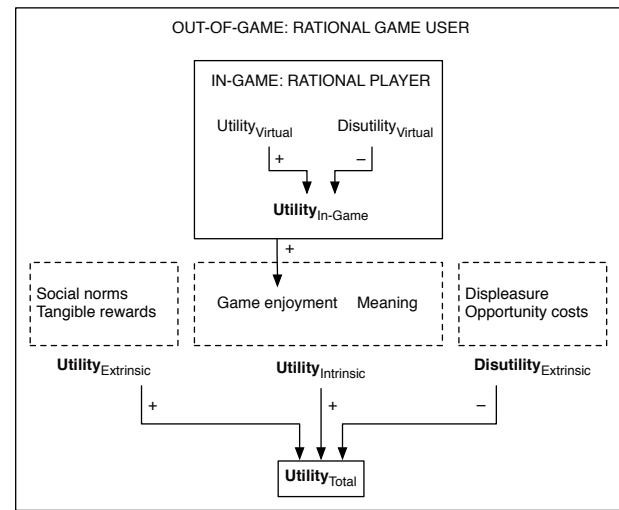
OUT-OF-GAME: RATIONAL GAME USER

IN-GAME: RATIONAL PLAYER

Utility$_{Virtual}$

Disutility$_{Virtual}$

+

–

**Utility**$_{In-Game}$

+

Social norms
Tangible rewards

Game enjoyment Meaning

Displeasure
Opportunity costs

**Utility**$_{Extrinsic}$

**Utility**$_{Intrinsic}$

**Disutility**$_{Extrinsic}$

+

+

–

**Utility**$_{Total}$